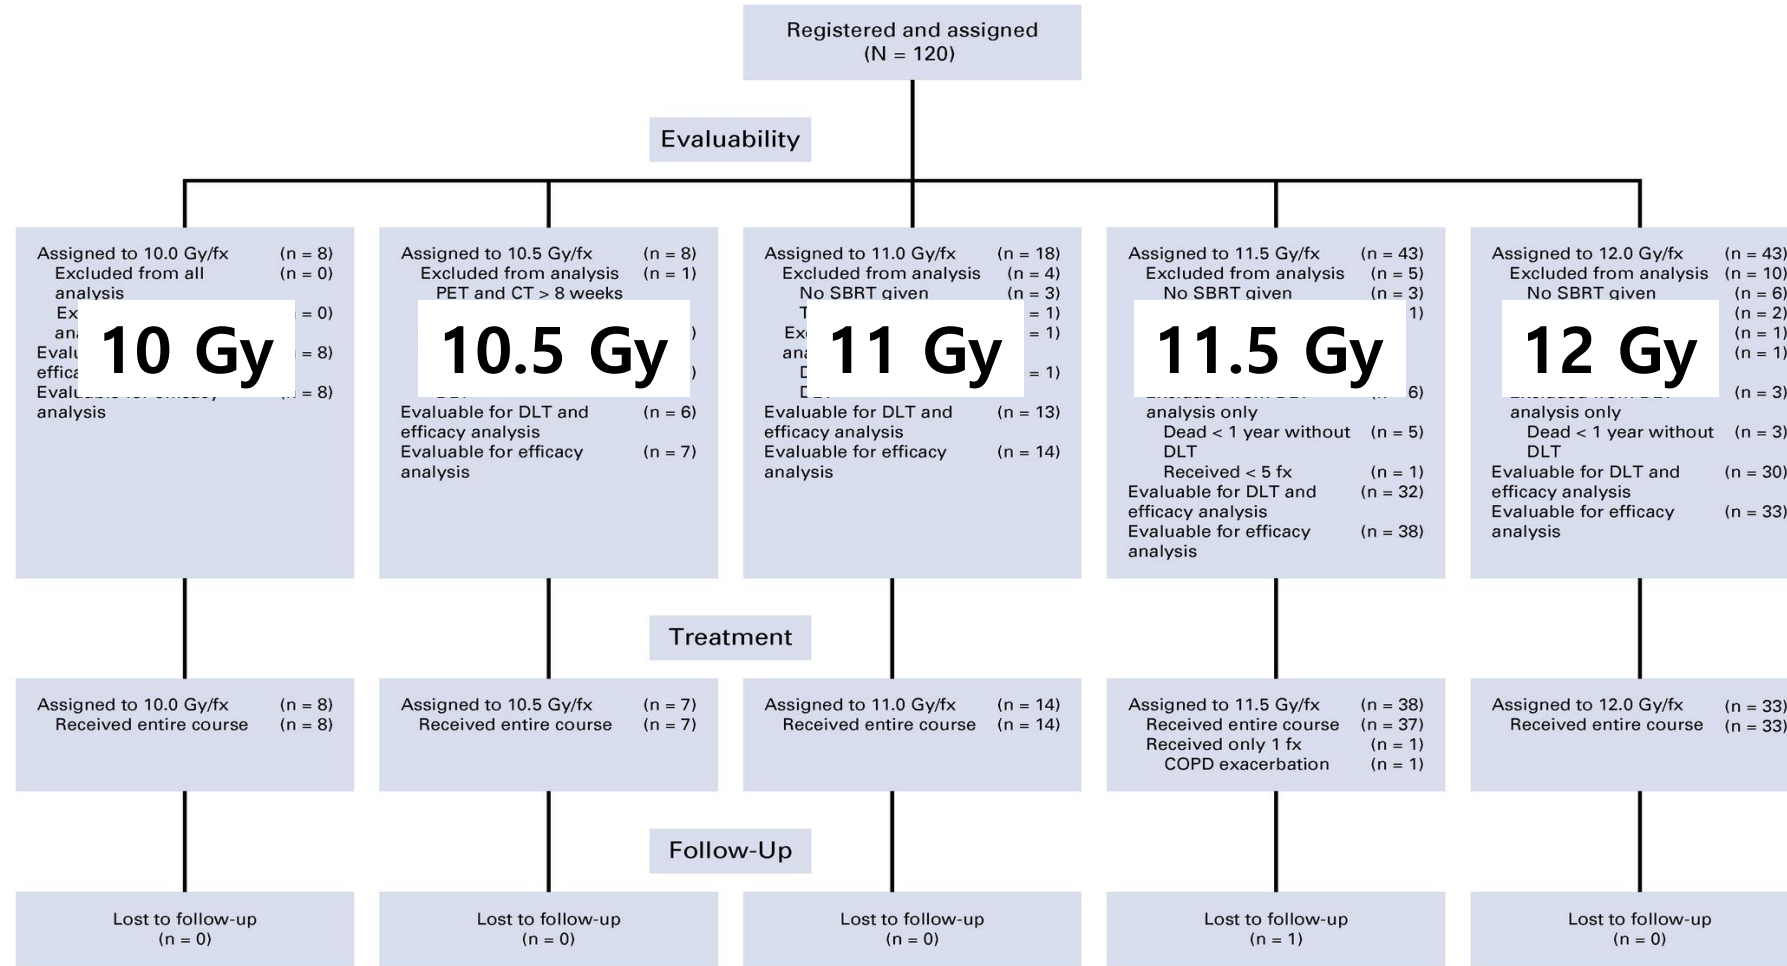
Registered and assigned
(N = 120)

Evaluability

Assigned to 10.0 Gy/fx (n = 8)
Excluded from all analysis (n = 0)
Ex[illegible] = 0)
ana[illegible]
Evalu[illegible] = 8)
effica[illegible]
Evalu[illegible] = 8)
analysis

10 Gy

Assigned to 10.5 Gy/fx (n = 8)
Excluded from analysis (n = 1)
PET and CT > 8 weeks
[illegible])
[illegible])
DLT
Evaluable for DLT and efficacy analysis (n = 6)
Evaluable for efficacy analysis (n = 7)

10.5 Gy

Assigned to 11.0 Gy/fx (n = 18)
Excluded from analysis (n = 4)
No SBRT given (n = 3)
T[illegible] = 1)
Ex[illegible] = 1)
ana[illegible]
D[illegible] = 1)
D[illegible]
Evaluable for DLT and efficacy analysis (n = 13)
Evaluable for efficacy analysis (n = 14)

11 Gy

Assigned to 11.5 Gy/fx (n = 43)
Excluded from analysis (n = 5)
No SBRT given (n = 3)
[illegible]1)
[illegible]6)
analysis only
Dead < 1 year without DLT (n = 5)
Received < 5 fx (n = 1)
Evaluable for DLT and efficacy analysis (n = 32)
Evaluable for efficacy analysis (n = 38)

11.5 Gy

Assigned to 12.0 Gy/fx (n = 43)
Excluded from analysis (n = 10)
No SBRT given (n = 6)
(n = 2)
(n = 1)
(n = 1)
(n = 3)
analysis only
Dead < 1 year without DLT (n = 3)
Evaluable for DLT and efficacy analysis (n = 30)
Evaluable for efficacy analysis (n = 33)

12 Gy

Treatment

Assigned to 10.0 Gy/fx (n = 8)
Received entire course (n = 8)

Assigned to 10.5 Gy/fx (n = 7)
Received entire course (n = 7)

Assigned to 11.0 Gy/fx (n = 14)
Received entire course (n = 14)

Assigned to 11.5 Gy/fx (n = 38)
Received entire course (n = 37)
Received only 1 fx (n = 1)
COPD exacerbation (n = 1)

Assigned to 12.0 Gy/fx (n = 33)
Received entire course (n = 33)

Follow-Up

Lost to follow-up
(n = 0)

Lost to follow-up
(n = 0)

Lost to follow-up
(n = 0)

Lost to follow-up
(n = 1)

Lost to follow-up
(n = 0)